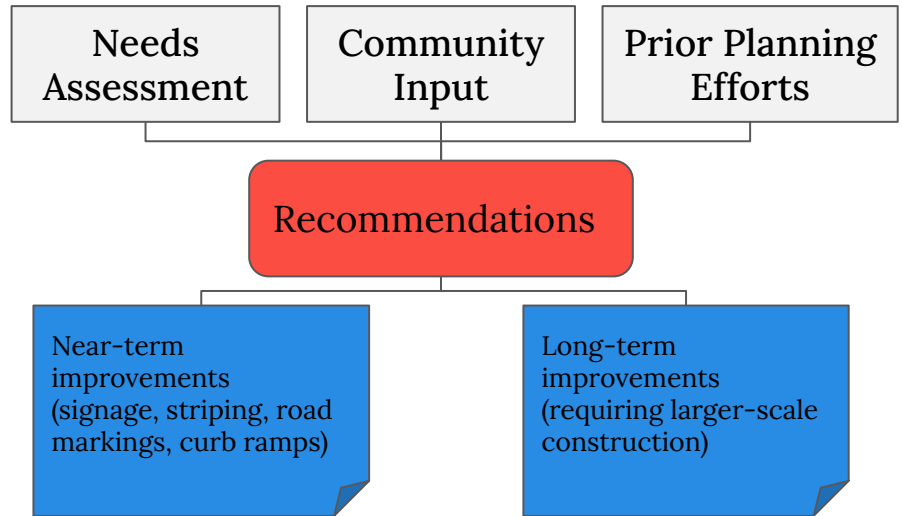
Needs Assessment

Community Input

Prior Planning Efforts

Recommendations

Near-term improvements (signage, striping, road markings, curb ramps)

Long-term improvements (requiring larger-scale construction)